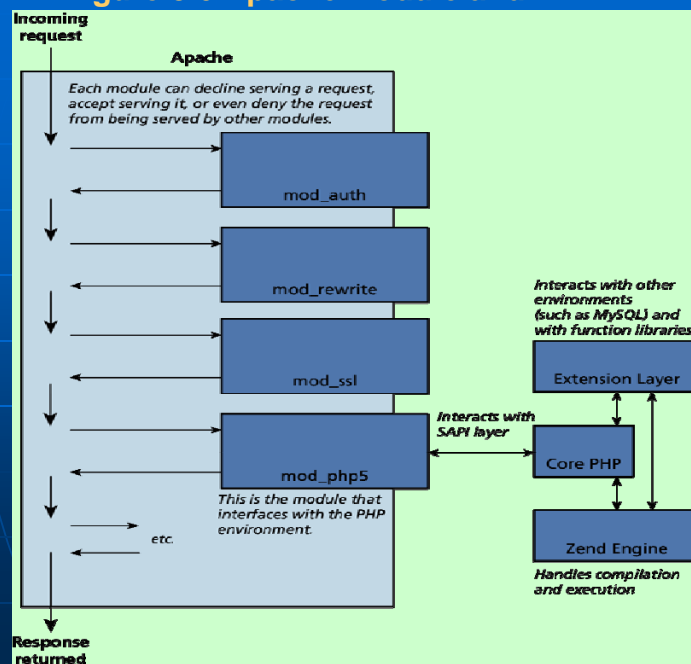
Incoming request

Apache

Each module can decline serving a request, accept serving it, or even deny the request from being served by other modules.

mod_auth

mod_rewrite

mod_ssl

mod_php5

This is the module that interfaces with the PHP environment.

etc.

Interacts with SAPI layer

Interacts with other environments (such as MySQL) and with function libraries

Extension Layer

Core PHP

Zend Engine

Handles compilation and execution

Response returned